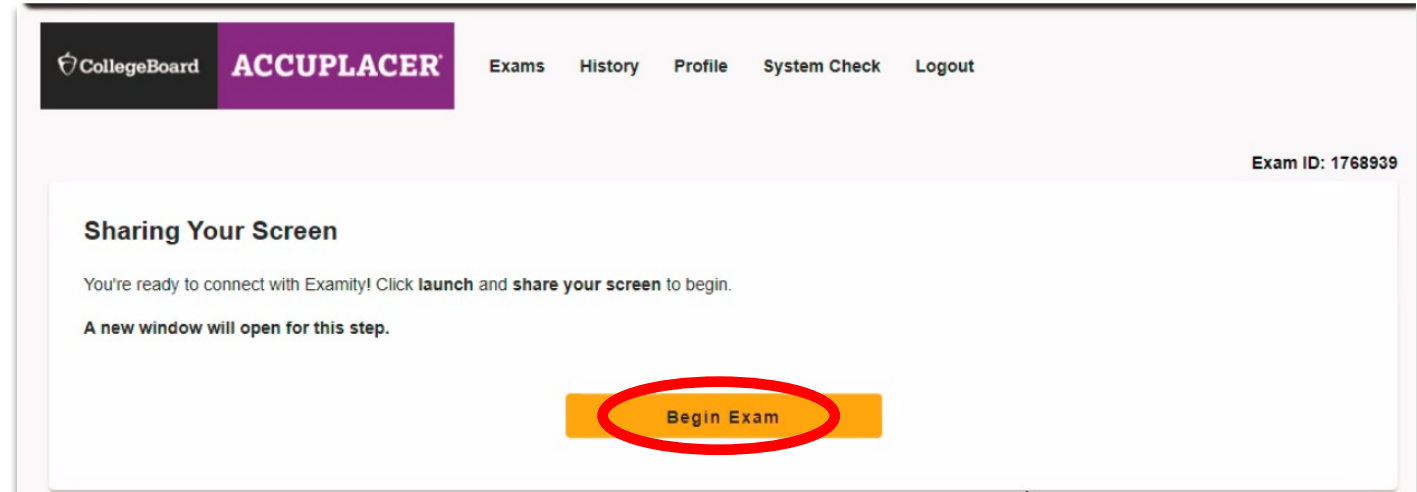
CollegeBoard ACCUPLACER

Exams History Profile System Check Logout

Exam ID: 1768939

Sharing Your Screen

You're ready to connect with Examity! Click **launch** and **share your screen** to begin.

**A new window will open for this step.**

Begin Exam